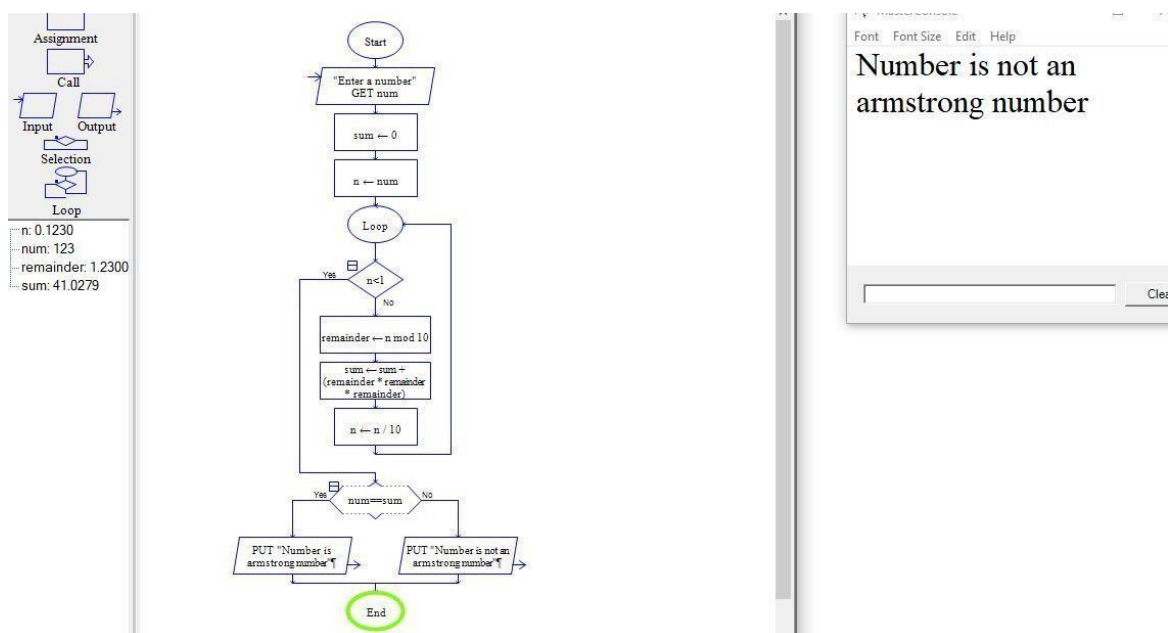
Assignment
Call
Input Output
Selection
Loop
n: 0.1230
num: 123
remainder: 1.2300
sum: 41.0279

Start
"Enter a number"
GET num
sum ← 0
n ← num
Loop
Yes
n<1
No
remainder ← n mod 10
sum ← sum + (remainder * remainder * remainder)
n ← n / 10
Yes
num==sum
No
PUT "Number is armstrong number"¶
PUT "Number is not an armstrong number"¶
End

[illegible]
Font Font Size Edit Help
Number is not an armstrong number
Clea